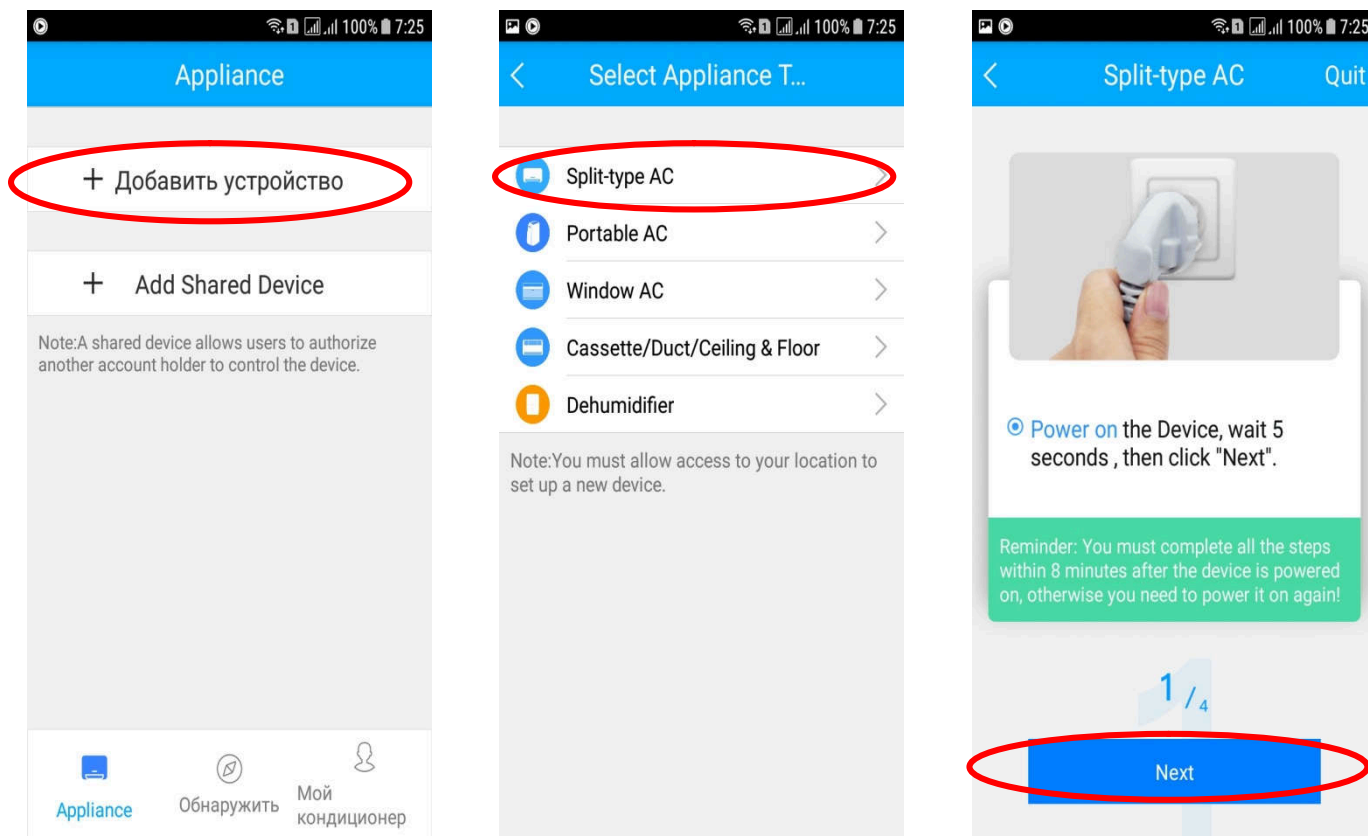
100% 7:25

Appliance

+ Добавить устройство

+ Add Shared Device

Note:A shared device allows users to authorize another account holder to control the device.

Appliance Обнаружить Мой кондиционер

100% 7:25

< Select Appliance T...

Split-type AC

Portable AC

Window AC

Cassette/Duct/Ceiling & Floor

Dehumidifier

Note:You must allow access to your location to set up a new device.

100% 7:25

< Split-type AC Quit

Power on the Device, wait 5 seconds , then click "Next".

Reminder: You must complete all the steps within 8 minutes after the device is powered on, otherwise you need to power it on again!

1 / 4

Next